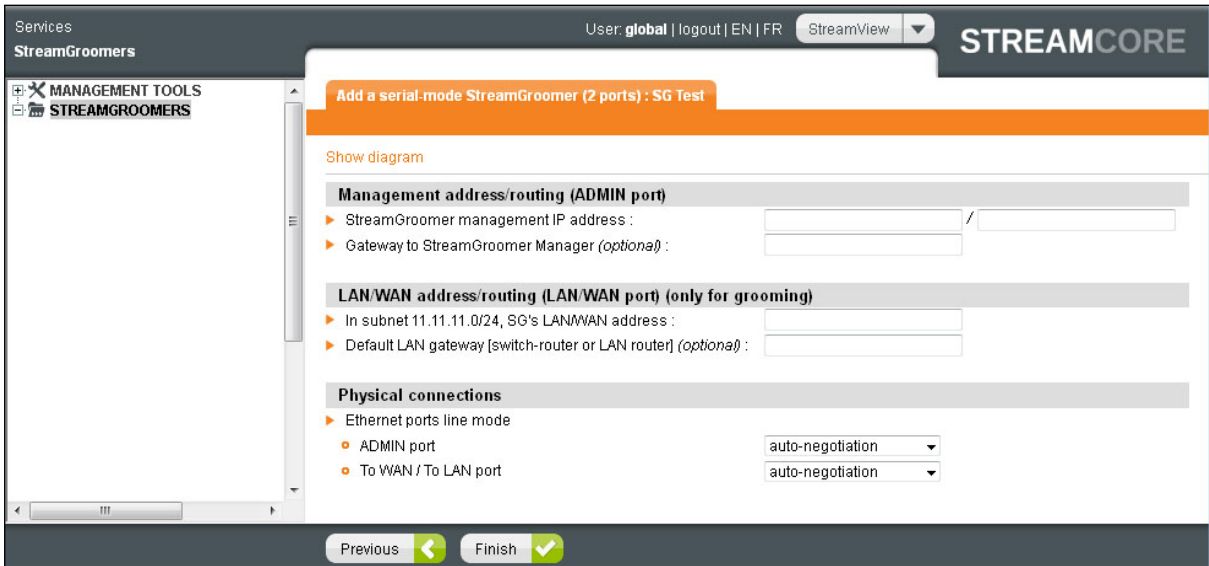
Services
StreamGroomers

User: global | logout | EN | FR StreamView

STREAMCORE

MANAGEMENT TOOLS
STREAMGROOMERS

Add a serial-mode StreamGroomer (2 ports) : SG Test

Show diagram

Management address/routing (ADMIN port)

StreamGroomer management IP address : /

Gateway to StreamGroomer Manager (optional) :

LAN/WAN address/routing (LAN/WAN port) (only for grooming)

In subnet 11.11.11.0/24, SG's LAN/WAN address :

Default LAN gateway [switch-router or LAN router] (optional) :

Physical connections

Ethernet ports line mode

ADMIN port auto-negotiation

To WAN / To LAN port auto-negotiation

Previous Finish